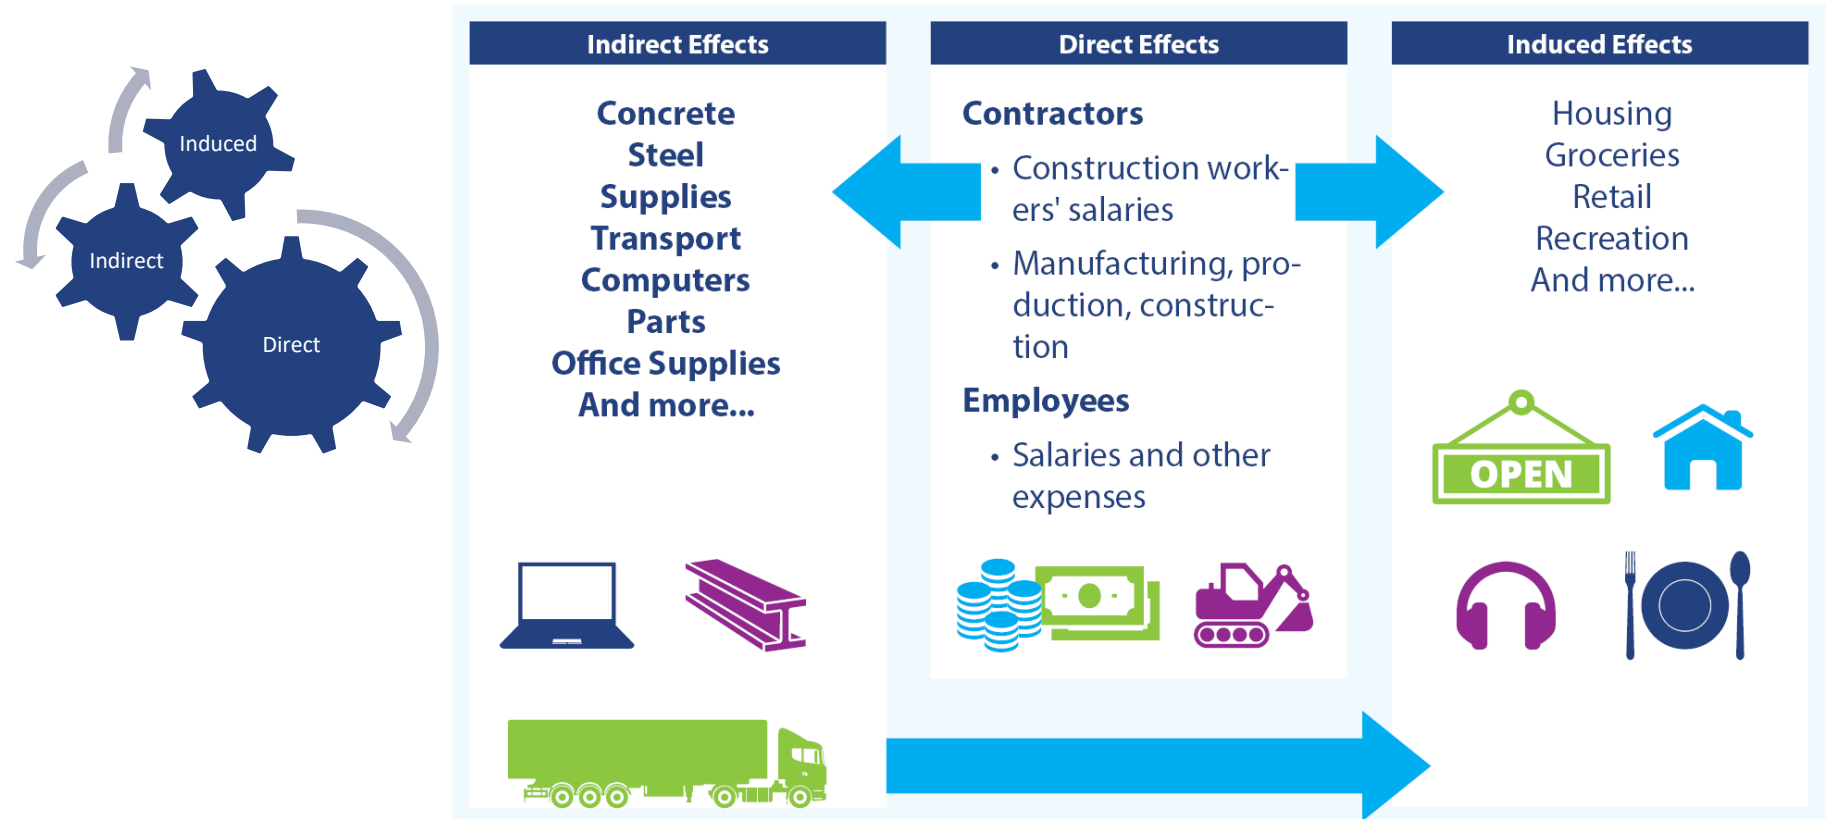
Induced

Indirect

Direct

Indirect Effects

Concrete
Steel
Supplies
Transport
Computers
Parts
Office Supplies
And more...

Direct Effects

Contractors

• Construction workers' salaries

• Manufacturing, production, construction

Employees

• Salaries and other expenses

Induced Effects

Housing
Groceries
Retail
Recreation
And more...

OPEN